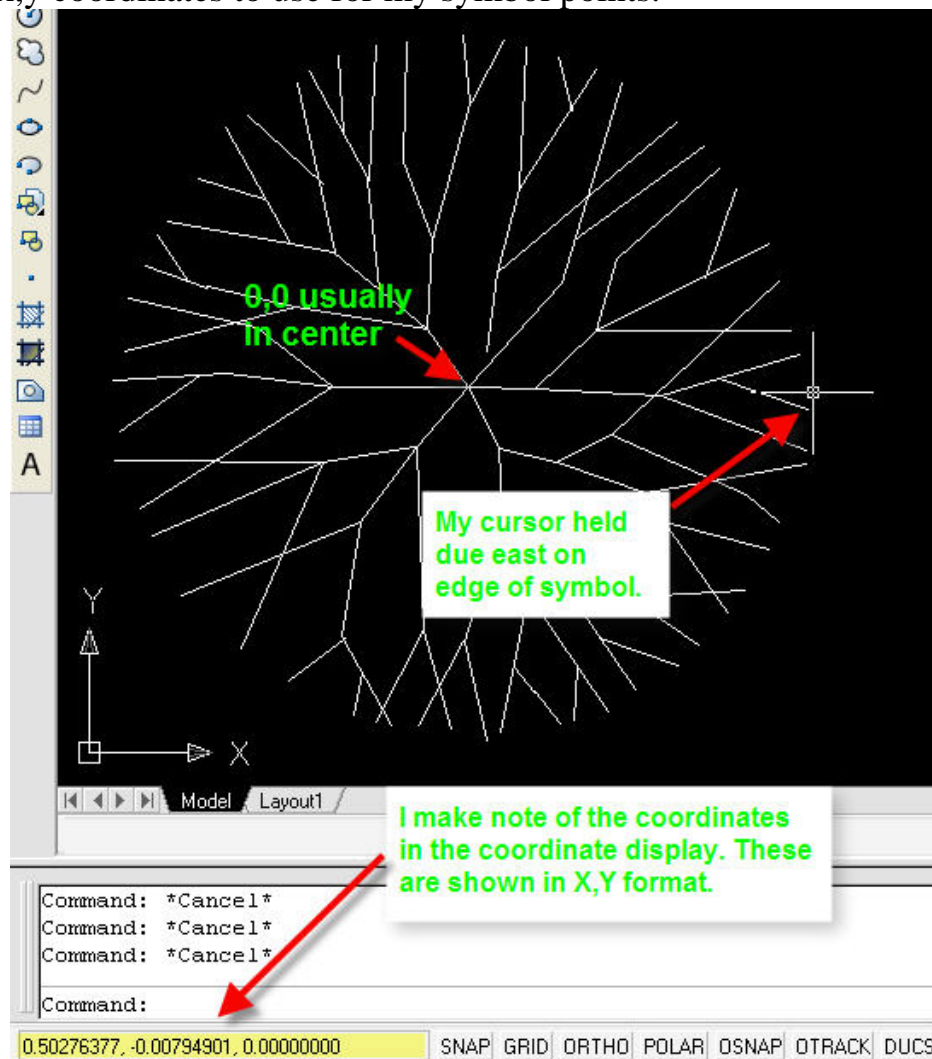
x,y coordinates to use for my symbol points.

0,0 usually in center

My cursor held due east on edge of symbol.

Y

X

Model Layout1

I make note of the coordinates in the coordinate display. These are shown in X,Y format.

Command: *Cancel*
Command: *Cancel*
Command: *Cancel*

Command:

0.50276377, -0.00794901, 0.00000000 SNAP GRID ORTHO POLAR OSNAP OTRACK DUCS